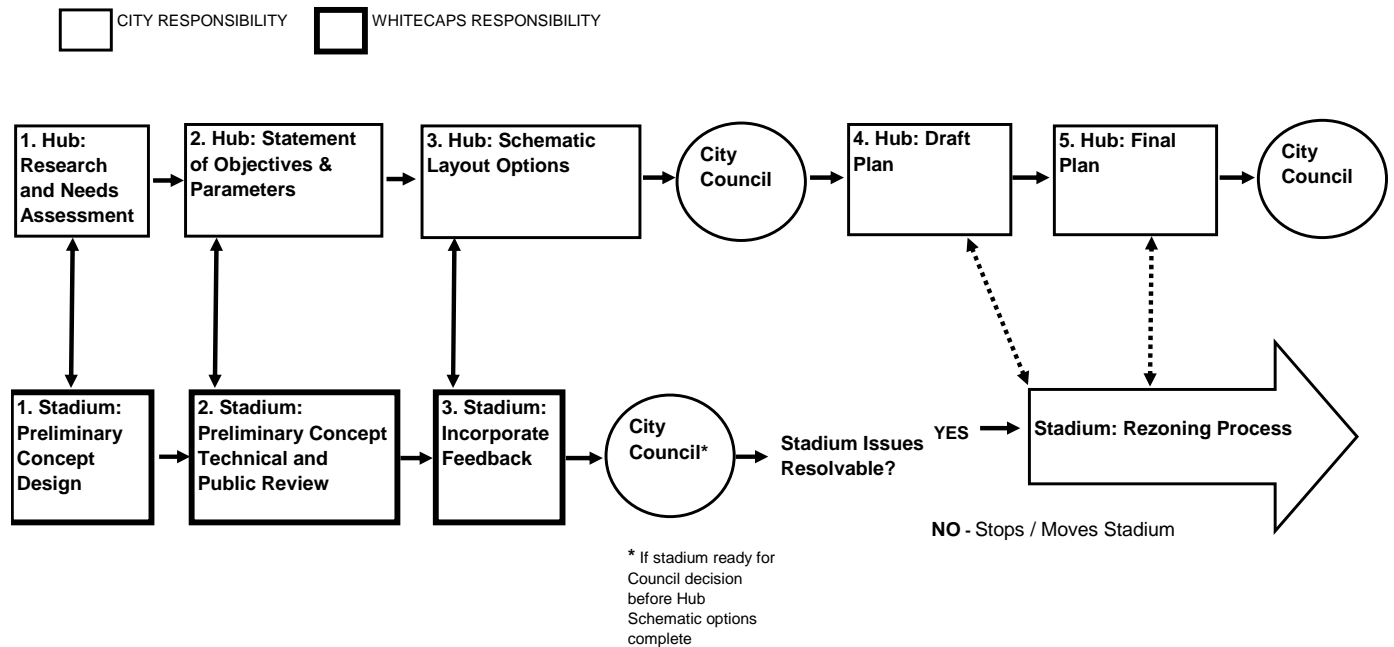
CITY RESPONSIBILITY

WHITECAPS RESPONSIBILITY

1. Hub: Research and Needs Assessment

2. Hub: Statement of Objectives & Parameters

3. Hub: Schematic Layout Options

City Council

4. Hub: Draft Plan

5. Hub: Final Plan

City Council

1. Stadium: Preliminary Concept Design

2. Stadium: Preliminary Concept Technical and Public Review

3. Stadium: Incorporate Feedback

City Council*

Stadium Issues Resolvable?

YES

Stadium: Rezoning Process

NO - Stops / Moves Stadium

* If stadium ready for Council decision before Hub Schematic options complete